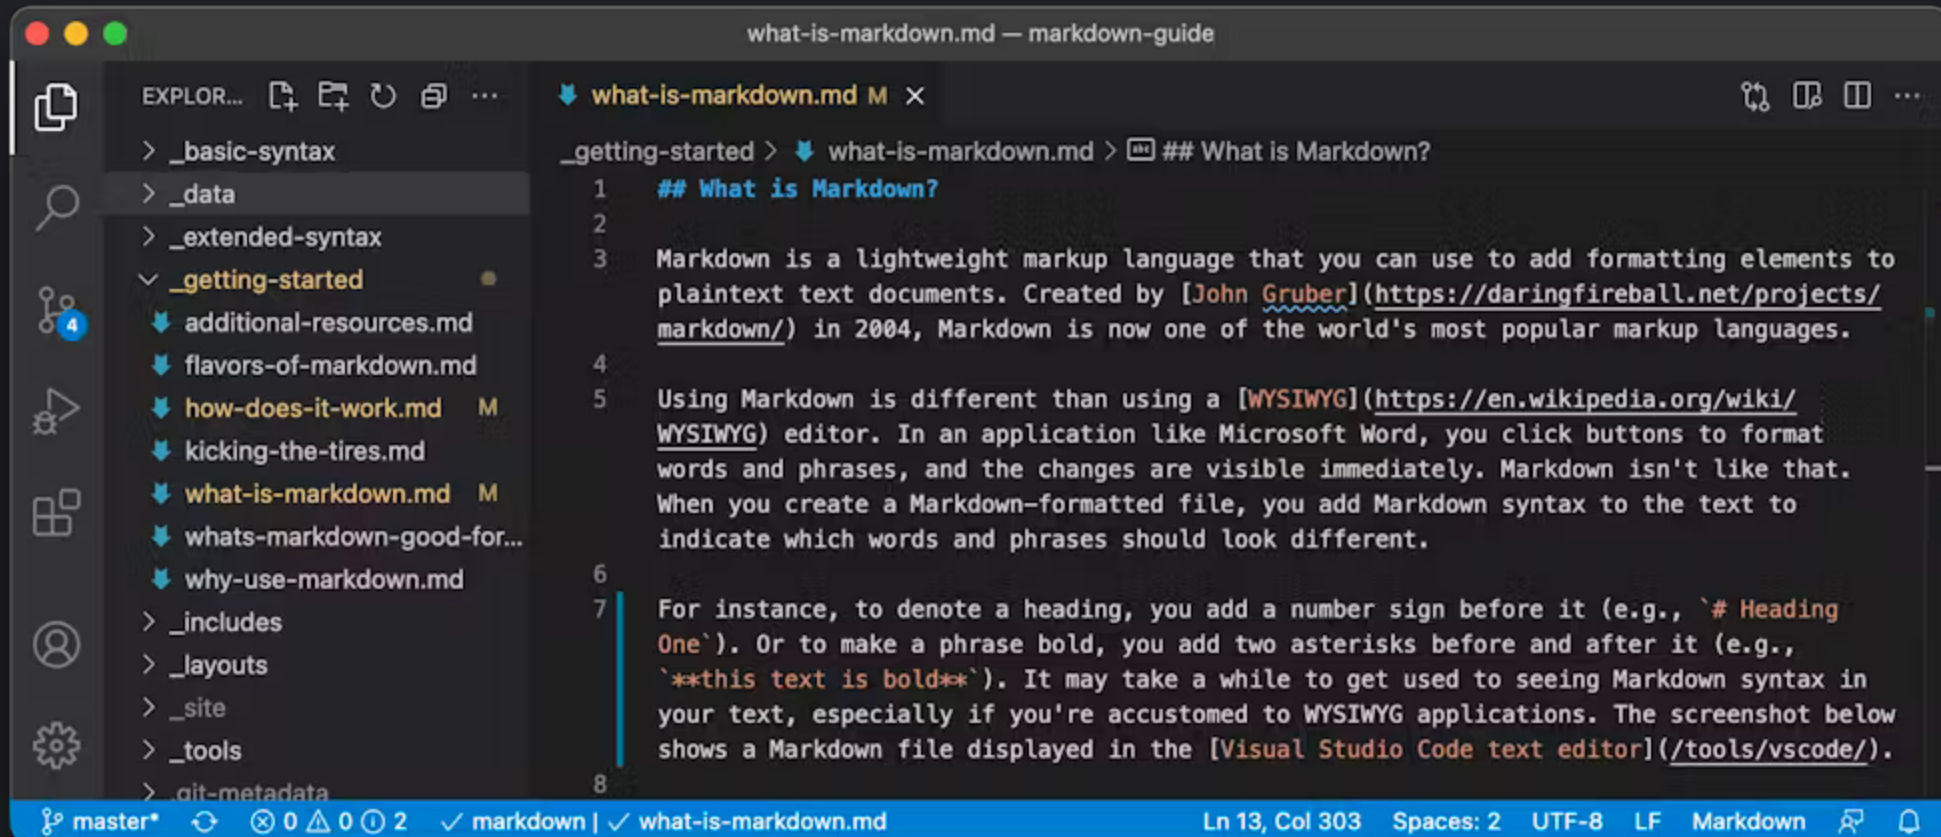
what-is-markdown.md — markdown-guide

EXPLOR...

what-is-markdown.md M ×

_basic-syntax
_data
_extended-syntax
_getting-started
additional-resources.md
flavors-of-markdown.md
how-does-it-work.md M
kicking-the-tires.md
what-is-markdown.md M
whats-markdown-good-for...
why-use-markdown.md
_includes
_layouts
_site
_tools
.git-metadata

4

_getting-started > what-is-markdown.md > ## What is Markdown?

1 ## What is Markdown?
2
3 Markdown is a lightweight markup language that you can use to add formatting elements to plaintext text documents. Created by [John Gruber](https://daringfireball.net/projects/markdown/) in 2004, Markdown is now one of the world's most popular markup languages.
4
5 Using Markdown is different than using a [WYSIWYG](https://en.wikipedia.org/wiki/WYSIWYG) editor. In an application like Microsoft Word, you click buttons to format words and phrases, and the changes are visible immediately. Markdown isn't like that. When you create a Markdown-formatted file, you add Markdown syntax to the text to indicate which words and phrases should look different.
6
7 For instance, to denote a heading, you add a number sign before it (e.g., `# Heading One`). Or to make a phrase bold, you add two asterisks before and after it (e.g., `**this text is bold**`). It may take a while to get used to seeing Markdown syntax in your text, especially if you're accustomed to WYSIWYG applications. The screenshot below shows a Markdown file displayed in the [Visual Studio Code text editor](/tools/vscode/).
8

master* ⊗ 0 ⚠ 0 ⓘ 2 ✓ markdown | ✓ what-is-markdown.md Ln 13, Col 303 Spaces: 2 UTF-8 LF Markdown